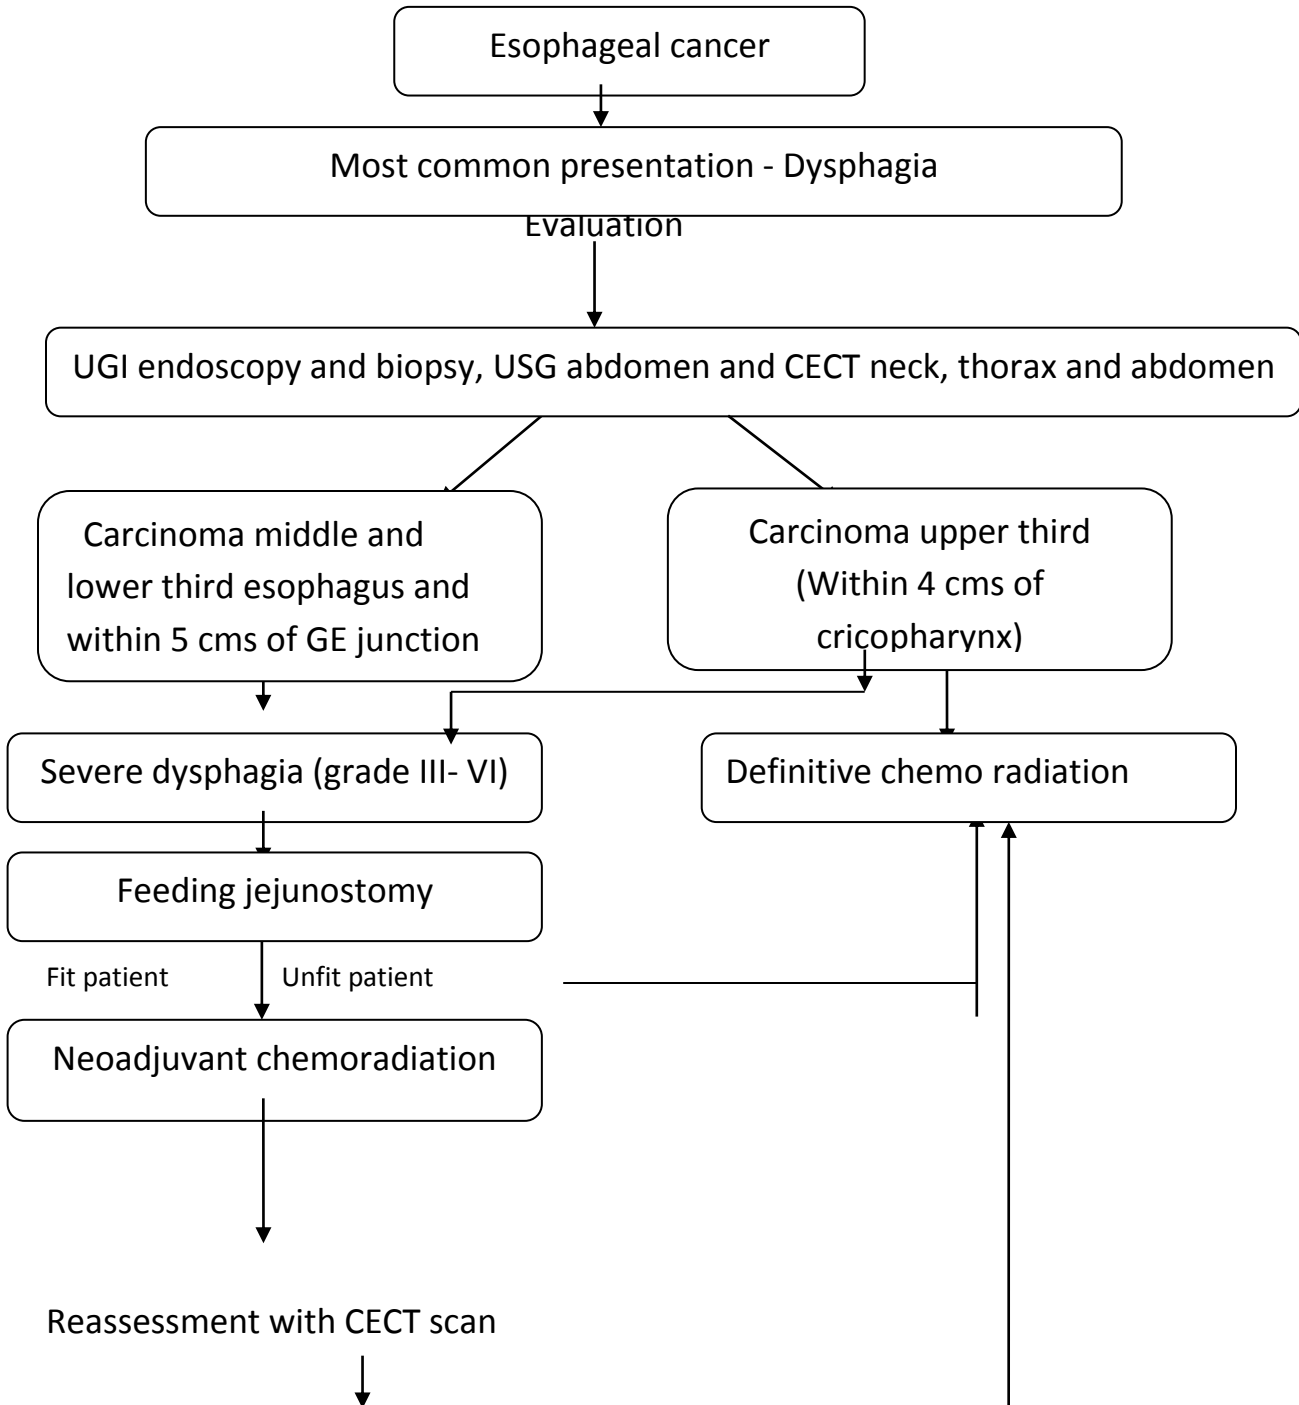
Esophageal cancer

Most common presentation - Dysphagia

Evaluation

UGI endoscopy and biopsy, USG abdomen and CECT neck, thorax and abdomen

Carcinoma middle and lower third esophagus and within 5 cms of GE junction

Carcinoma upper third (Within 4 cms of cricopharynx)

Severe dysphagia (grade III- VI)

Definitive chemo radiation

Feeding jejunostomy

Fit patient

Unfit patient

Neoadjuvant chemoradiation

Reassessment with CECT scan